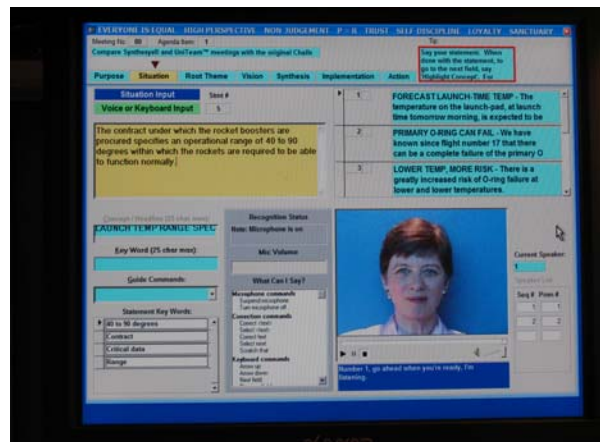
EVERYONE IS EQUAL HIGH PERSPECTIVE NON JUDGEMENT P - R TRUST SELF DISCIPLINE LOYALTY SANCTUARY

Meeting No: 88 Agenda Item: 1

Compare Synthesys® and UniTeam™ meetings with the original Challe

Tip

Say your statement. When done with the statement, to go to the next field, say 'Highlight Concept'. For

Purpose | Situation | Root Theme | Vision | Synthesis | Implementation | Action

Situation Input

Voice or Keyboard Input

Stmt # 5

The contract under which the rocket boosters are procured specifies an operational range of 40 to 90 degrees within which the rockets are required to be able to function normally.

1 FORECAST LAUNCH-TIME TEMP - The temperature on the launch-pad, at launch time tomorrow morning, is expected to be

2 PRIMARY O-RING CAN FAIL - We have known since flight number 17 that there can be a complete failure of the primary O

3 LOWER TEMP, MORE RISK - There is a greatly increased risk of O-ring failure at lower and lower temperatures.

Concept / Headline (25 char max)

LAUNCH TEMP RANGE SPEC

Key Word (25 char max)

Guide Commands

Statement Key Words

40 to 90 degrees

Contract

Critical date

Range

Recognition Status

Note: Microphone is on

Mic Volume

What Can I Say?

Microphone commands
Suspend microphone
Turn microphone off
Correction commands
Correct <text>
Select <text>
Correct field
Select next
Scratch that
Keyboard commands
Arrow up
Arrow down
Next field

Number 1, go ahead when you're ready, I'm listening.

Current Speaker
1

Speaker List

Seq # | Poss #
1 | 1
2 | 2